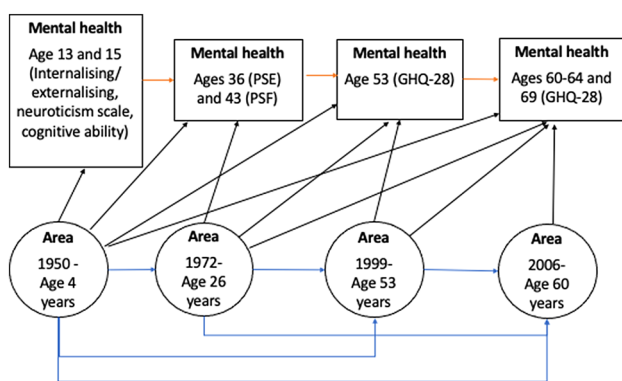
Mental health
Age 13 and 15 (Internalising/ externalising, neuroticism scale, cognitive ability)

Mental health
Ages 36 (PSE) and 43 (PSF)

Mental health
Age 53 (GHQ-28)

Mental health
Ages 60-64 and 69 (GHQ-28)

Area
1950 - Age 4 years

Area
1972- Age 26 years

Area
1999- Age 53 years

Area
2006- Age 60 years